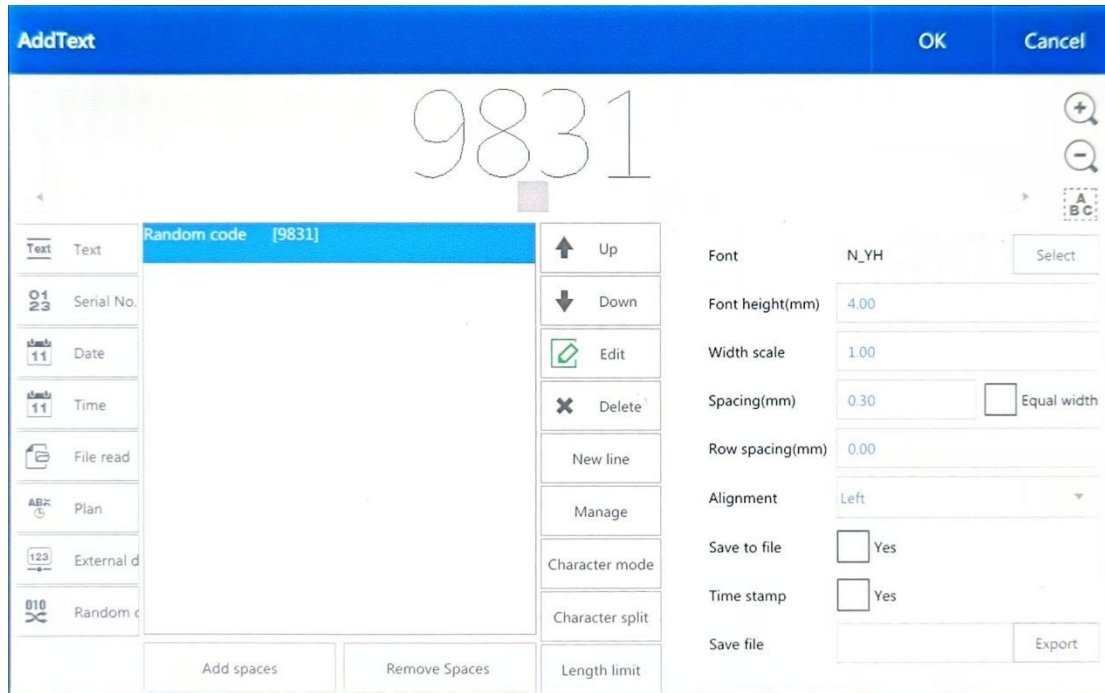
AddText

OK

Cancel

9831

Text Text

0123 Serial No.

11 Date

11 Time

File read

ABC Plan

123 External d

010 Random c

Random code [9831]

Add spaces

Remove Spaces

Up

Down

Edit

Delete

New line

Manage

Character mode

Character split

Length limit

| | | |
|---|---|---|
| Font | N_YH | Select |
| Font height(mm) | 4.00 | |
| Width scale | 1.00 | |
| Spacing(mm) | 0.30 | Equal width |
| Row spacing(mm) | 0.00 | |
| Alignment | Left | |
| Save to file | Yes | |
| Time stamp | Yes | |
| Save file | | Export |

A BC